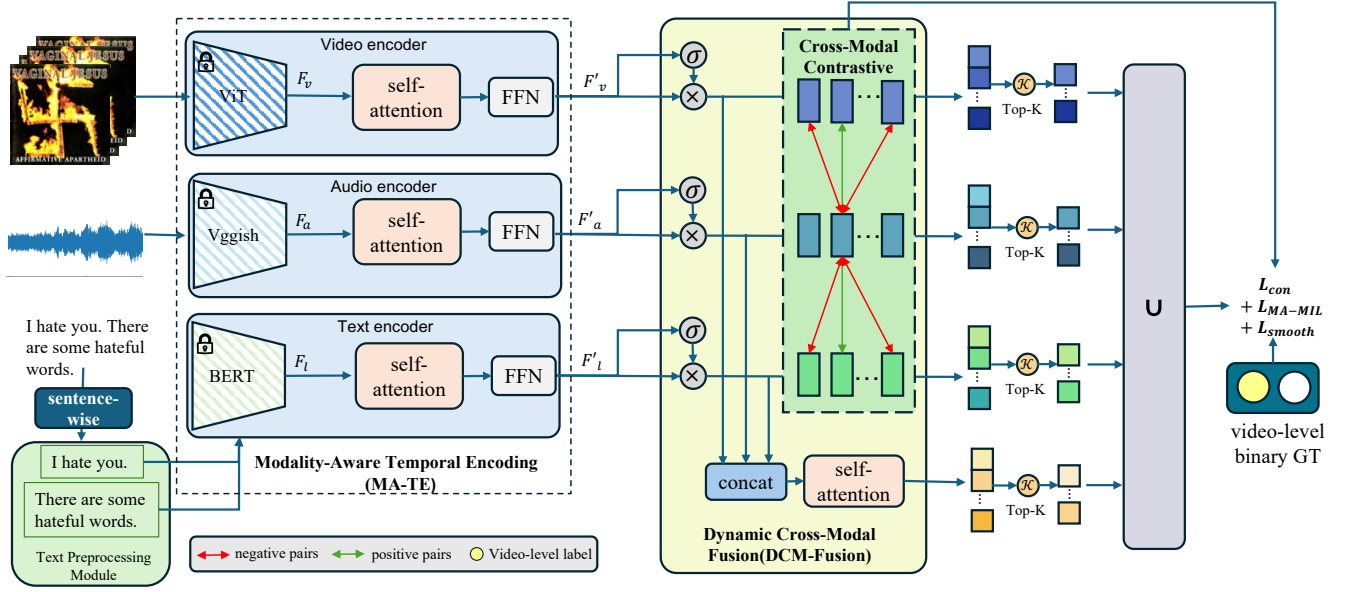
VAGINAL JUSUS
VAGINAL JUSUS
VAGINAL JUSUS
AFFIRMATIVE APARTHEID

Video encoder
ViT
$F_v$
self-attention
FFN
$F'_v$

Audio encoder
Vggish
$F_a$
self-attention
FFN
$F'_a$

Text encoder
BERT
$F_l$
self-attention
FFN
$F'_l$

Modality-Aware Temporal Encoding (MA-TE)

I hate you. There are some hateful words.
sentence-wise
I hate you.
There are some hateful words.
Text Preprocessing Module

$\sigma$
$\times$
$\sigma$
$\times$
$\sigma$
$\times$

Cross-Modal Contrastive

concat
self-attention

Dynamic Cross-Modal Fusion(DCM-Fusion)

negative pairs
positive pairs
Video-level label

$\mathcal{K}$ Top-K
$\mathcal{K}$ Top-K
$\mathcal{K}$ Top-K
$\mathcal{K}$ Top-K

U

$L_{con}$
$+ L_{MA-MIL}$
$+ L_{smooth}$

video-level binary GT